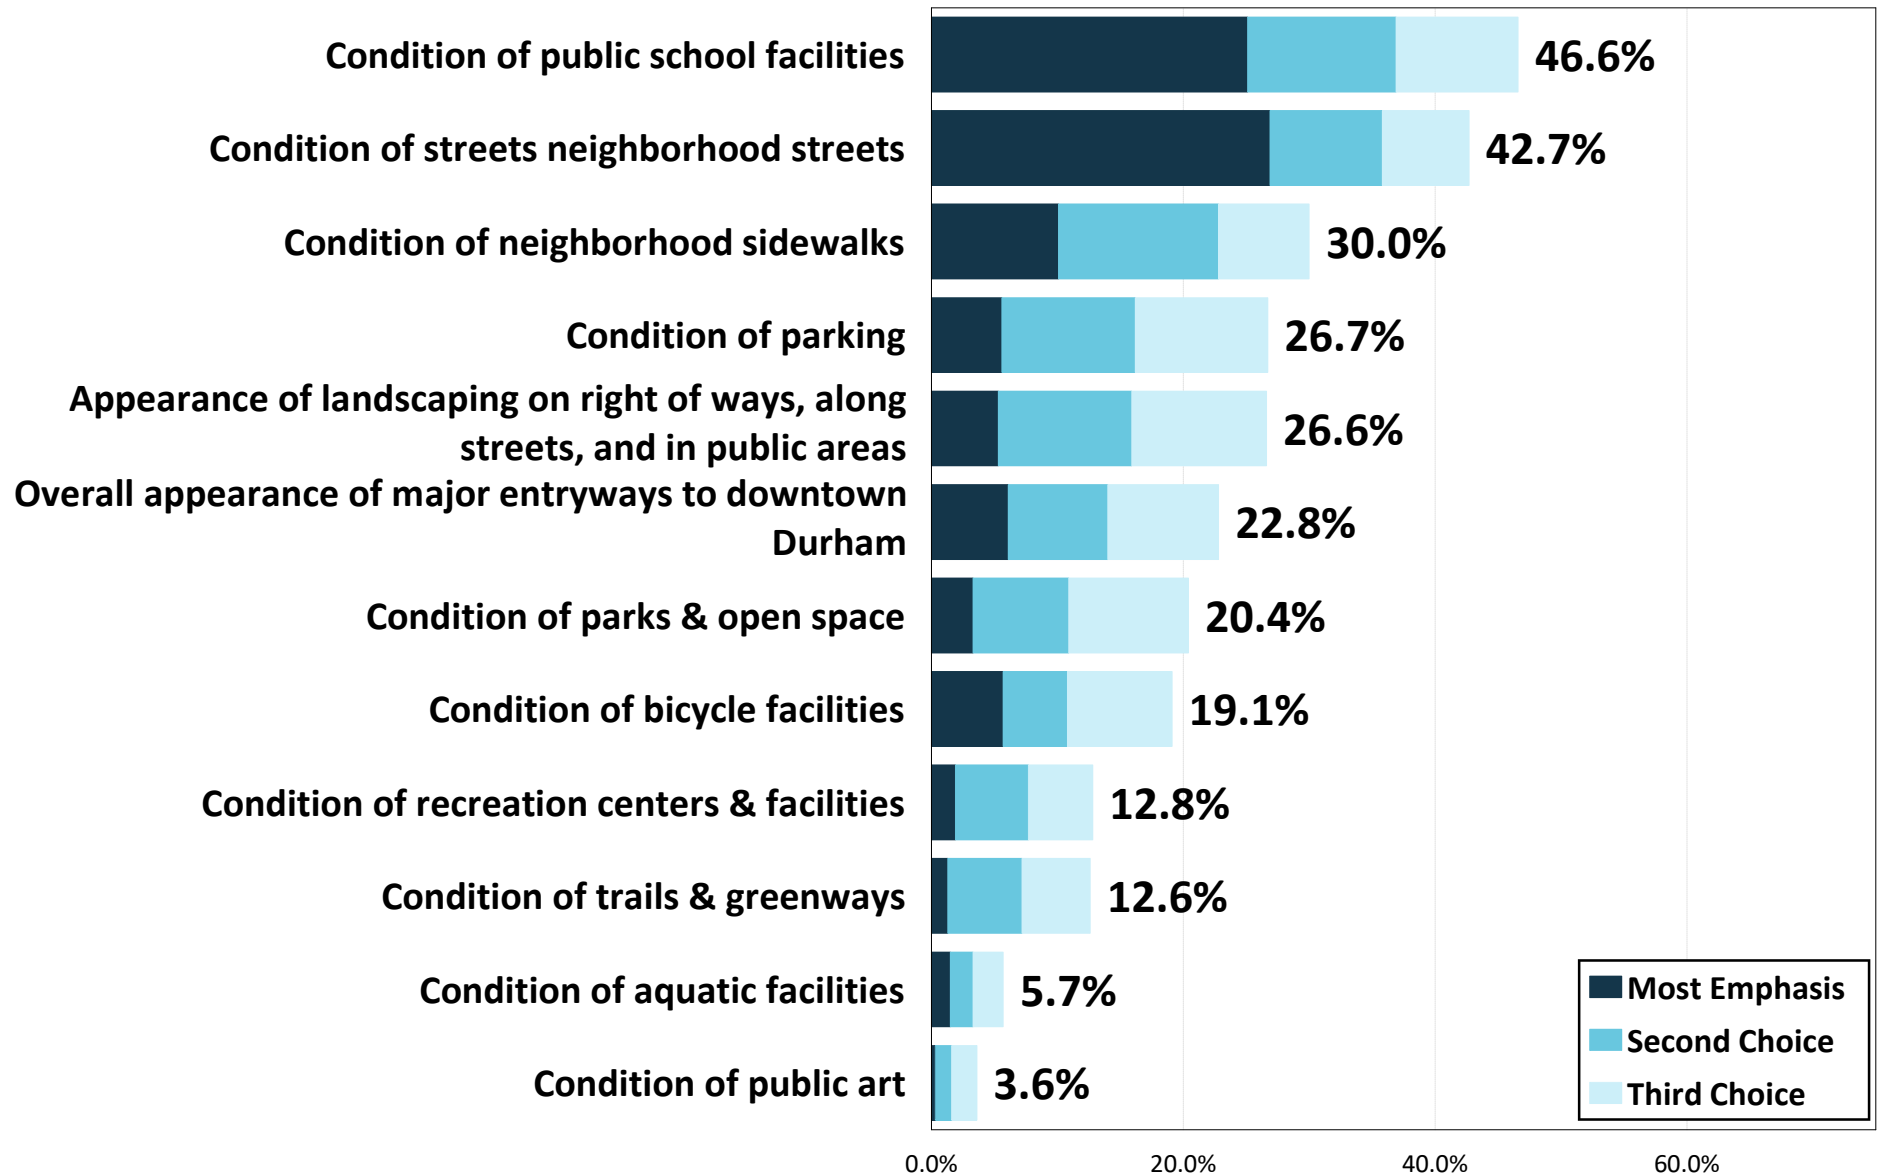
Condition of public school facilities 46.6%

Condition of streets neighborhood streets 42.7%

Condition of neighborhood sidewalks 30.0%

Condition of parking 26.7%

Appearance of landscaping on right of ways, along streets, and in public areas 26.6%

Overall appearance of major entryways to downtown Durham 22.8%

Condition of parks & open space 20.4%

Condition of bicycle facilities 19.1%

Condition of recreation centers & facilities 12.8%

Condition of trails & greenways 12.6%

Condition of aquatic facilities 5.7%

Condition of public art 3.6%

Most Emphasis
Second Choice
Third Choice

0.0% 20.0% 40.0% 60.0%